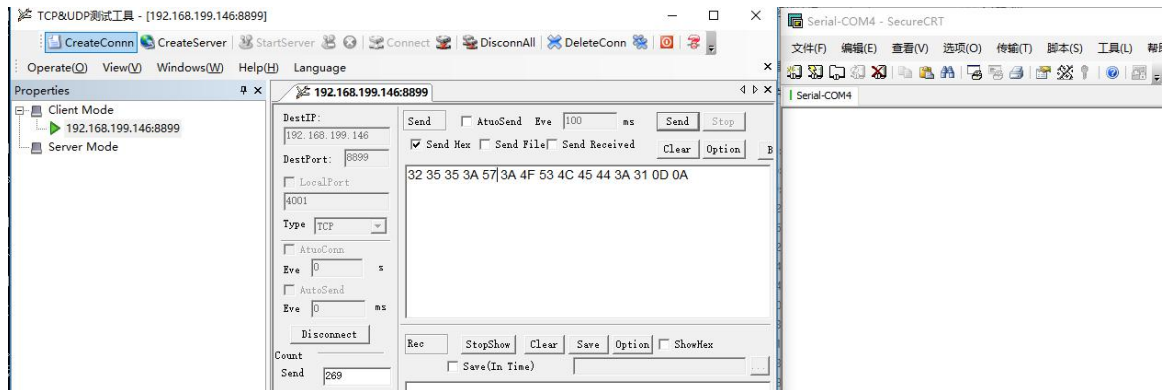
TCP&UDP测试工具 - [192.168.199.146:8899]

CreateConnn CreateServer StartServer Connect DisconnAll DeleteConn

Operate(O) View(V) Windows(W) Help(H) Language

Properties

Client Mode
192.168.199.146:8899
Server Mode

192.168.199.146:8899

DestIP:
192.168.199.146
DestPort: 8899
LocalPort
4001
Type TCP
AtuoConn
Eve 0 s
AutoSend
Eve 0 ms
Disconnect
Count
Send 269

Send AtuoSend Eve 100 ms Send Stop
Send Hex Send File Send Received Clear Option B

32 35 35 3A 57 3A 4F 53 4C 45 44 3A 31 0D 0A

Rec StopShow Clear Save Option ShowHex
Save(In Time)

Serial-COM4 - SecureCRT

文件(F) 编辑(E) 查看(V) 选项(O) 传输(T) 脚本(S) 工具(L) 帮

Serial-COM4